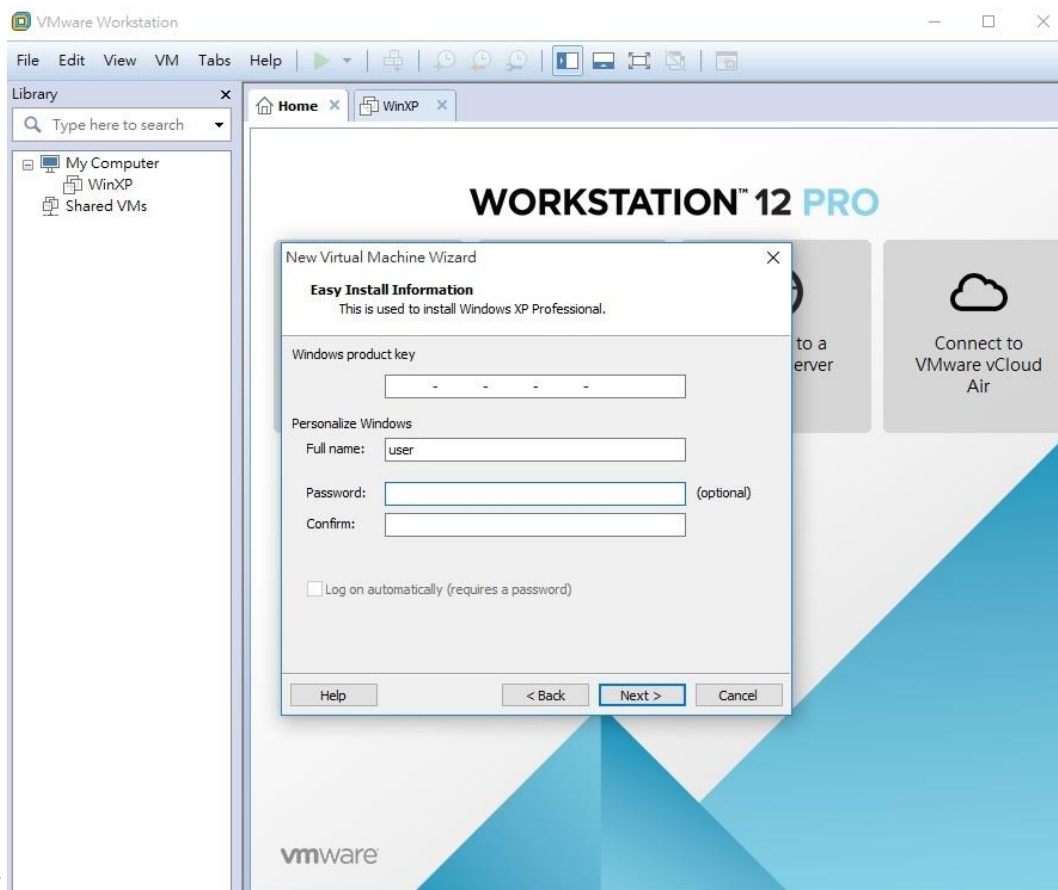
VMware Workstation

File Edit View VM Tabs Help

Library
Type here to search

My Computer
WinXP
Shared VMs

Home × WinXP ×

WORKSTATION™ 12 PRO

New Virtual Machine Wizard ×

Easy Install Information
This is used to install Windows XP Professional.

Windows product key

- - - -

Personalize Windows
Full name: user

Password: (optional)
Confirm:

Log on automatically (requires a password)

Help < Back Next > Cancel

to a
erver

Connect to VMware vCloud Air

vmware